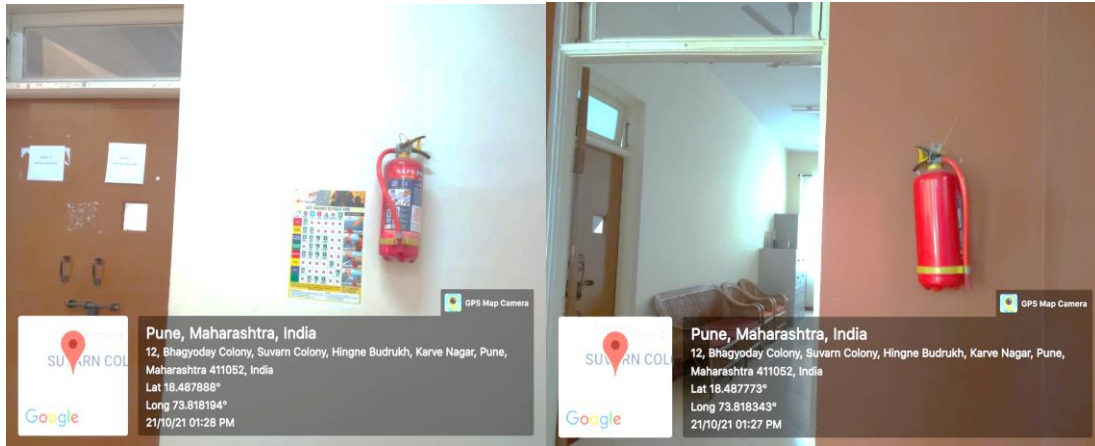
GPS Map Camera

SUVARN COL

Google

Pune, Maharashtra, India
12, Bhagyoday Colony, Suvarn Colony, Hingne Budrukh, Karve Nagar, Pune, Maharashtra 411052, India
Lat 18.487888°
Long 73.818194°
21/10/21 01:28 PM

GPS Map Camera

SUVARN COL

Google

Pune, Maharashtra, India
12, Bhagyoday Colony, Suvarn Colony, Hingne Budrukh, Karve Nagar, Pune, Maharashtra 411052, India
Lat 18.487773°
Long 73.818343°
21/10/21 01:27 PM